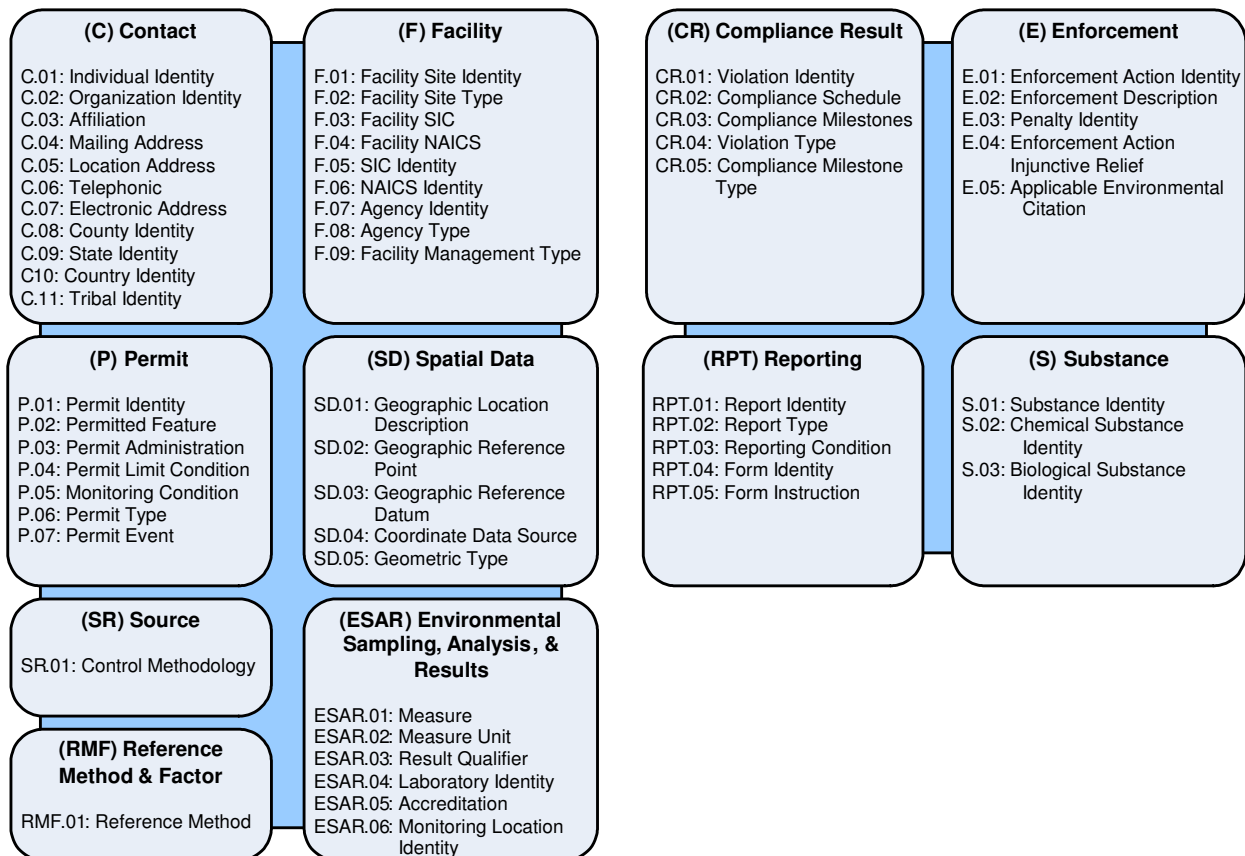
(C) Contact

C.01: Individual Identity
C.02: Organization Identity
C.03: Affiliation
C.04: Mailing Address
C.05: Location Address
C.06: Telephonic
C.07: Electronic Address
C.08: County Identity
C.09: State Identity
C10: Country Identity
C.11: Tribal Identity

(F) Facility

F.01: Facility Site Identity
F.02: Facility Site Type
F.03: Facility SIC
F.04: Facility NAICS
F.05: SIC Identity
F.06: NAICS Identity
F.07: Agency Identity
F.08: Agency Type
F.09: Facility Management Type

(P) Permit

P.01: Permit Identity
P.02: Permitted Feature
P.03: Permit Administration
P.04: Permit Limit Condition
P.05: Monitoring Condition
P.06: Permit Type
P.07: Permit Event

(SD) Spatial Data

SD.01: Geographic Location Description
SD.02: Geographic Reference Point
SD.03: Geographic Reference Datum
SD.04: Coordinate Data Source
SD.05: Geometric Type

(SR) Source

SR.01: Control Methodology

(ESAR) Environmental Sampling, Analysis, & Results

ESAR.01: Measure
ESAR.02: Measure Unit
ESAR.03: Result Qualifier
ESAR.04: Laboratory Identity
ESAR.05: Accreditation
ESAR.06: Monitoring Location Identity

(RMF) Reference Method & Factor

RMF.01: Reference Method

(CR) Compliance Result

CR.01: Violation Identity
CR.02: Compliance Schedule
CR.03: Compliance Milestones
CR.04: Violation Type
CR.05: Compliance Milestone Type

(E) Enforcement

E.01: Enforcement Action Identity
E.02: Enforcement Description
E.03: Penalty Identity
E.04: Enforcement Action Injunctive Relief
E.05: Applicable Environmental Citation

(RPT) Reporting

RPT.01: Report Identity
RPT.02: Report Type
RPT.03: Reporting Condition
RPT.04: Form Identity
RPT.05: Form Instruction

(S) Substance

S.01: Substance Identity
S.02: Chemical Substance Identity
S.03: Biological Substance Identity